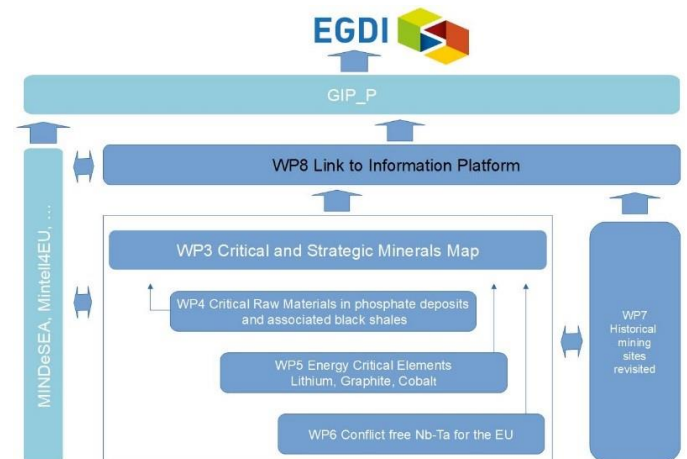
EGDI

GIP_P

WP8 Link to Information Platform

MINDeSEA, Mintell4EU, ...

WP3 Critical and Strategic Minerals Map

WP4 Critical Raw Materials in phosphate deposits and associated black shales

WP5 Energy Critical Elements Lithium, Graphite, Cobalt

WP6 Conflict free Nb-Ta for the EU

WP7 Historical mining sites revisited